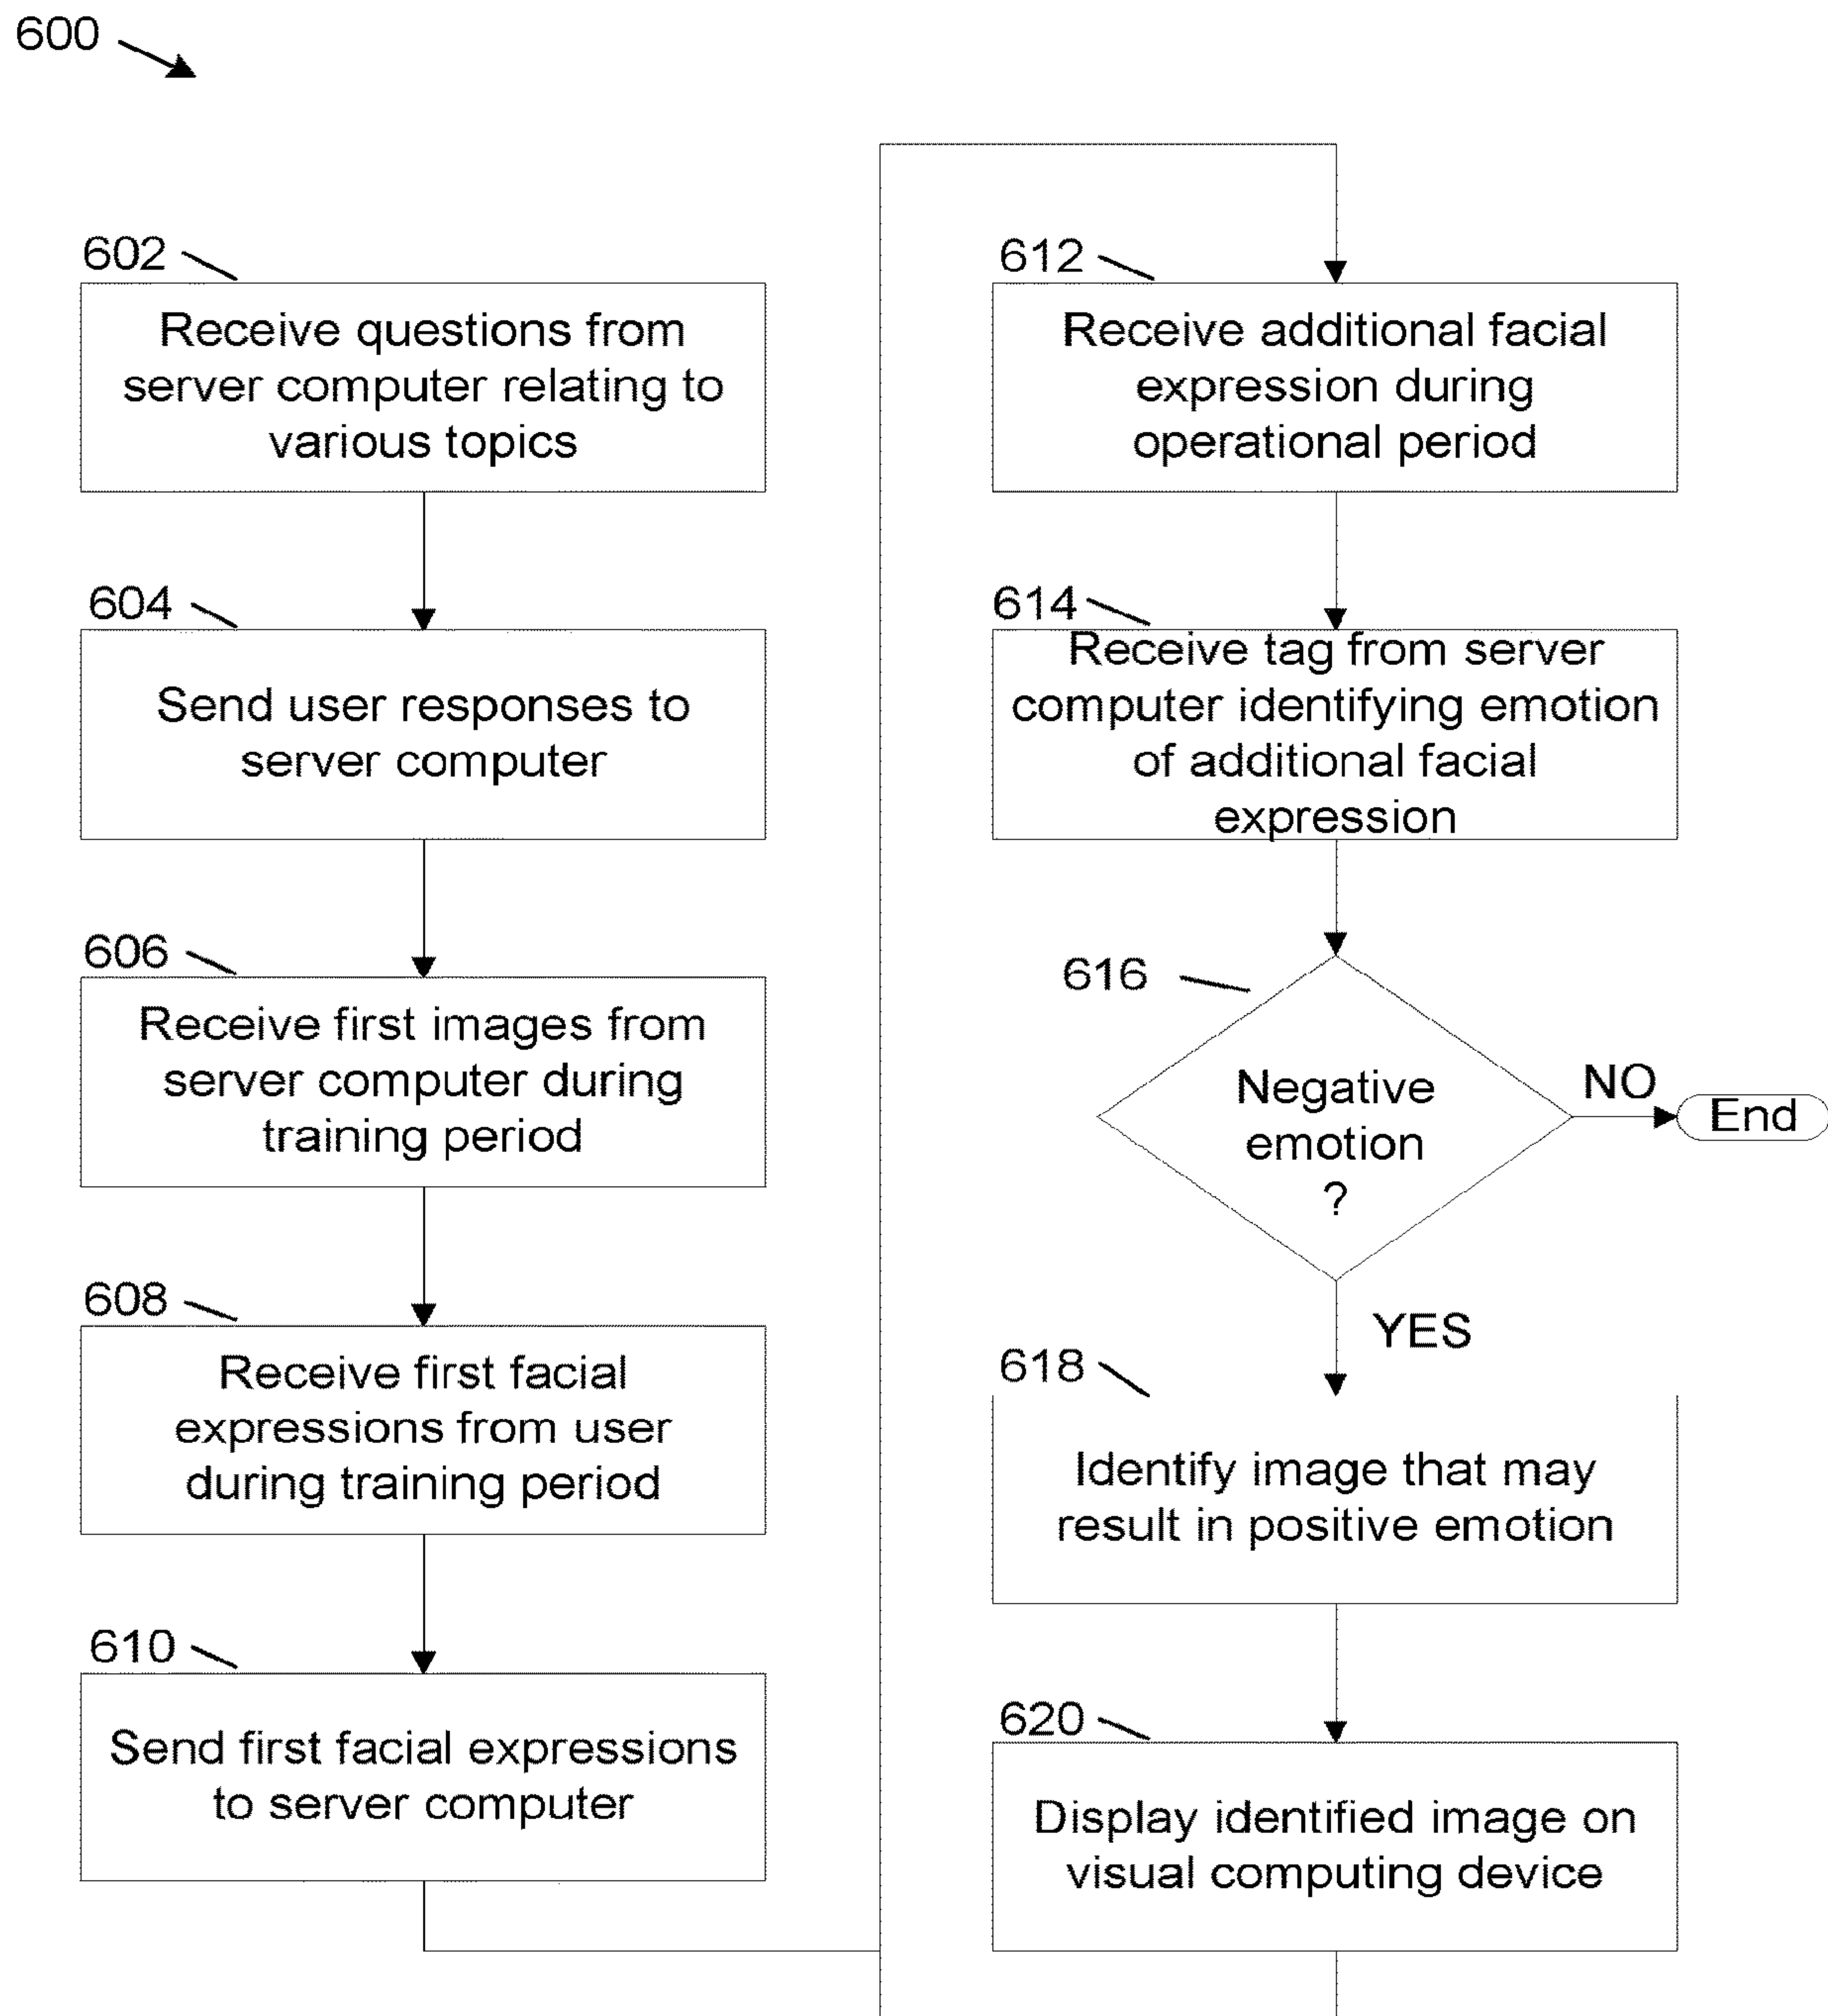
600

602
Receive questions from server computer relating to various topics

604
Send user responses to server computer

606
Receive first images from server computer during training period

608
Receive first facial expressions from user during training period

610
Send first facial expressions to server computer

612
Receive additional facial expression during operational period

614
Receive tag from server computer identifying emotion of additional facial expression

616
Negative emotion ?

NO

End

YES

618
Identify image that may result in positive emotion

620
Display identified image on visual computing device